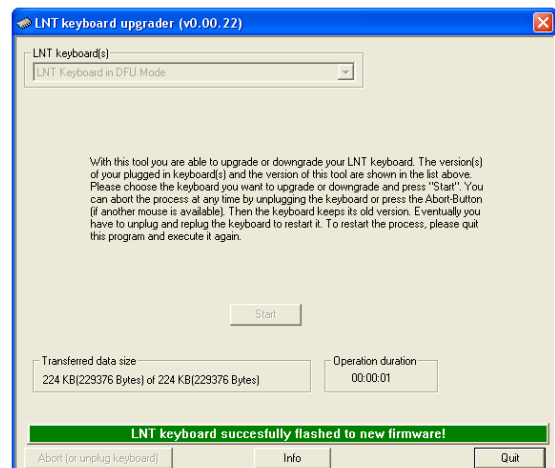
LNT keyboard upgrader (v0.00.22)

LNT keyboard(s)

LNT Keyboard in DFU Mode

With this tool you are able to upgrade or downgrade your LNT keyboard. The version(s) of your plugged in keyboard(s) and the version of this tool are shown in the list above. Please choose the keyboard you want to upgrade or downgrade and press "Start". You can abort the process at any time by unplugging the keyboard or press the Abort-Button (if another mouse is available). Then the keyboard keeps its old version. Eventually you have to unplug and replug the keyboard to restart it. To restart the process, please quit this program and execute it again.

Start

Transferred data size

224 KB(229376 Bytes) of 224 KB(229376 Bytes)

Operation duration

00:00:01

LNT keyboard succesfully flashed to new firmware!

Abort (or unplug keyboard)

Info

Quit